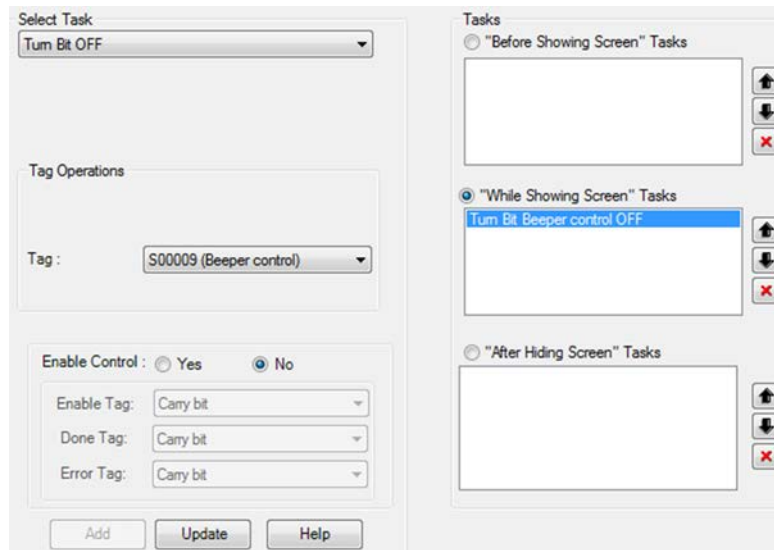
Select Task

Turn Bit OFF

Tag Operations

Tag : S00009 (Beeper control)

Enable Control : Yes No

Enable Tag: Carry bit

Done Tag: Carry bit

Error Tag: Carry bit

Add Update Help

Tasks

"Before Showing Screen" Tasks

"While Showing Screen" Tasks

Turn Bit Beeper control OFF

"After Hiding Screen" Tasks